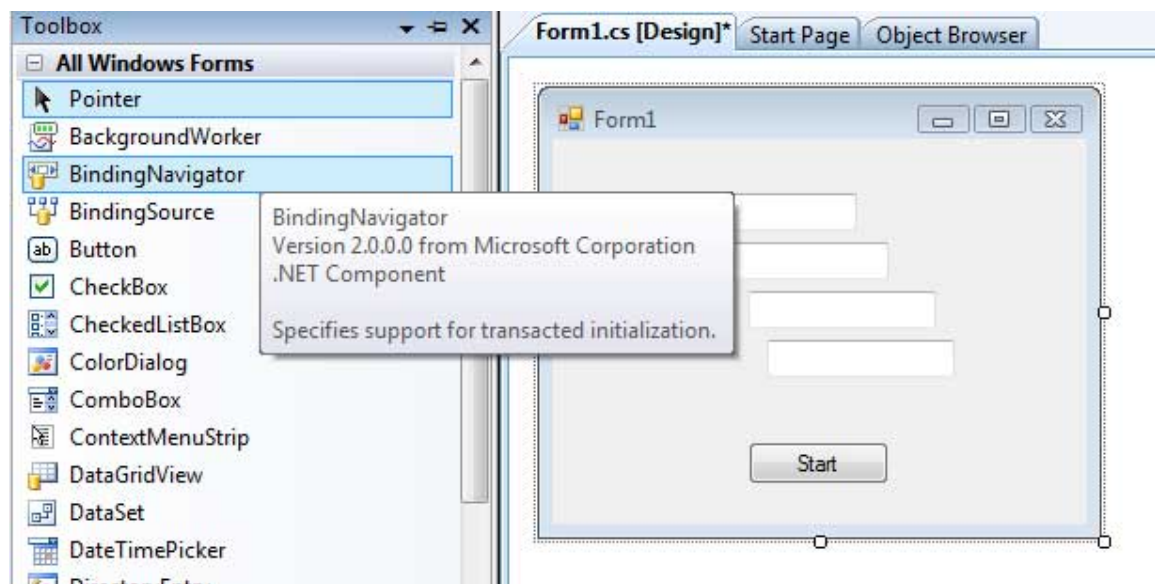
Toolbox

All Windows Forms

Pointer

BackgroundWorker

BindingNavigator

BindingSource

Button

CheckBox

CheckedListBox

ColorDialog

ComboBox

ContextMenuStrip

DataGridView

DataSet

DateTimePicker

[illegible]

BindingNavigator
Version 2.0.0.0 from Microsoft Corporation
.NET Component

Specifies support for transacted initialization.

Form1.cs [Design]*

Start Page

Object Browser

Form1

Start